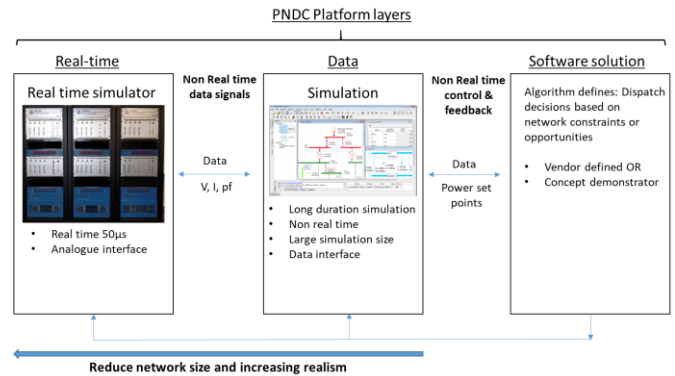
PNDC Platform layers

Real-time

Real time simulator

• Real time 50μs
• Analogue interface

Non Real time data signals

Data
V, I, pf

Data

Simulation

• Long duration simulation
• Non real time
• Large simulation size
• Data interface

Non Real time control & feedback

Data
Power set points

Software solution

Algorithm defines: Dispatch decisions based on network constraints or opportunities

• Vendor defined OR
• Concept demonstrator

Reduce network size and increasing realism